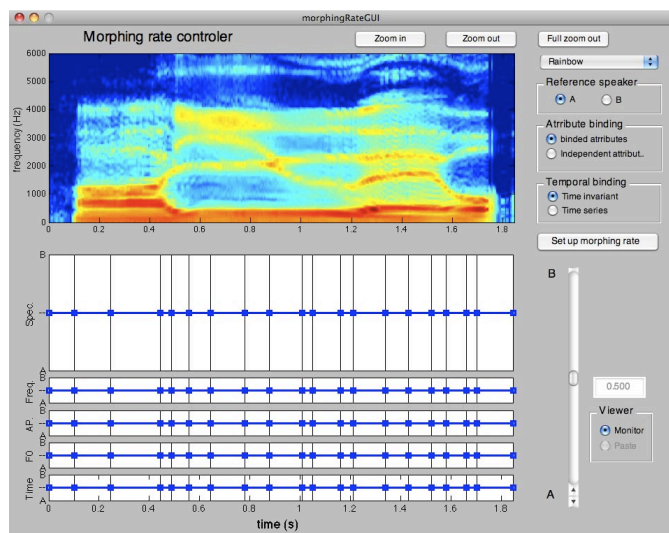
morphingRateGUI

Morphing rate controler

Zoom in

Zoom out

Full zoom out

Rainbow

Reference speaker
A
B

Attribute binding
binded attributes
Independent attribut..

Temporal binding
Time invariant
Time series

Set up morphing rate

6000
5000
4000
3000
2000
1000
0
frequency (Hz)
0 0.2 0.4 0.6 0.8 1 1.2 1.4 1.6 1.8

B
Spec.
A
B
Freq.
A
B
AP
A
B
F0
A
B
Time
A
0 0.2 0.4 0.6 0.8 1 1.2 1.4 1.6 1.8
time (s)

B
0.500
Viewer
Monitor
Paste
A